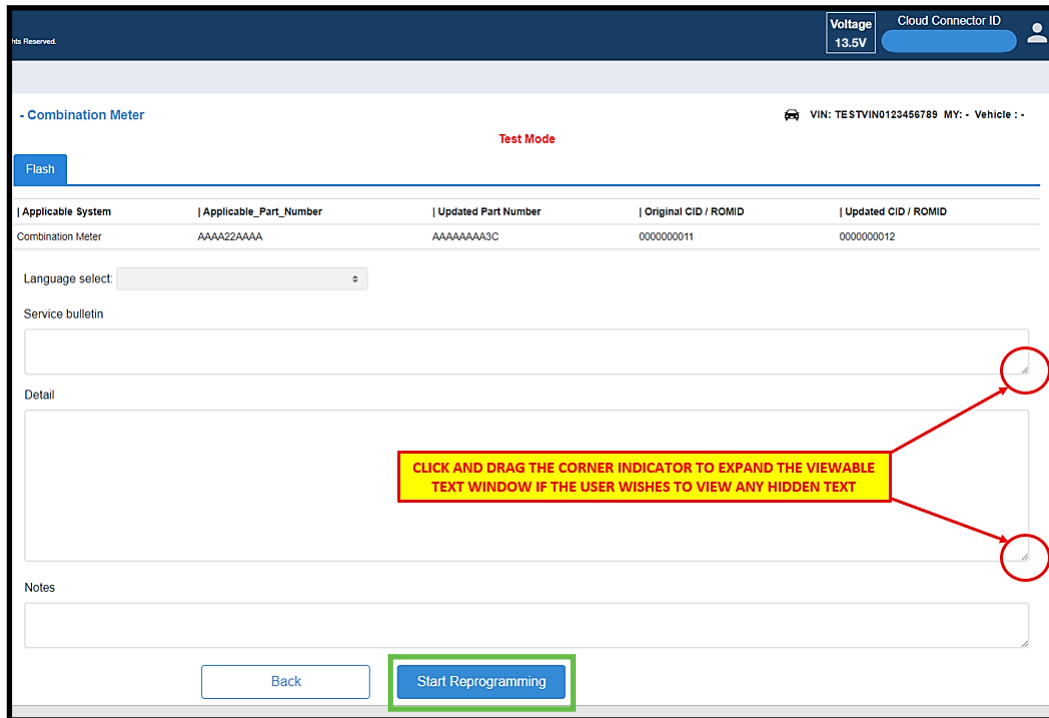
hts Reserved.

Voltage 13.5V

Cloud Connector ID

- Combination Meter

VIN: TESTVIN0123456789 MY: - Vehicle : -

Test Mode

Flash

| \| Applicable System | \| Applicable_Part_Number | \| Updated Part Number | \| Original CID / ROMID | \| Updated CID / ROMID |
|---|---|---|---|---|
| Combination Meter | AAAA22AAAA | AAAAAAAA3C | 0000000011 | 0000000012 |

Language select:

Service bulletin

Detail

CLICK AND DRAG THE CORNER INDICATOR TO EXPAND THE VIEWABLE TEXT WINDOW IF THE USER WISHES TO VIEW ANY HIDDEN TEXT

Notes

Back

Start Reprogramming